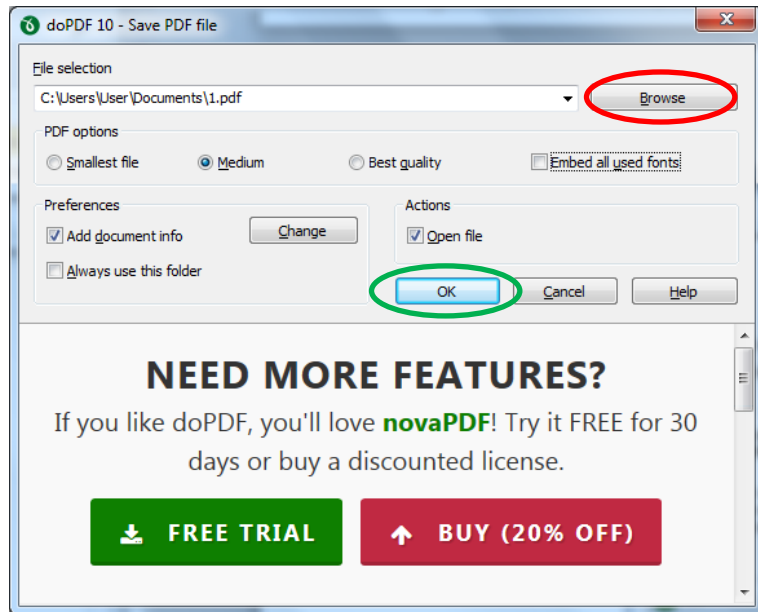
doPDF 10 - Save PDF file

File selection

C:\Users\User\Documents\1.pdf

Browse

PDF options

Smallest file

Medium

Best quality

Embed all used fonts

Preferences

Add document info

Change

Always use this folder

Actions

Open file

OK

Cancel

Help

NEED MORE FEATURES?

If you like doPDF, you'll love novaPDF! Try it FREE for 30 days or buy a discounted license.

FREE TRIAL

BUY (20% OFF)